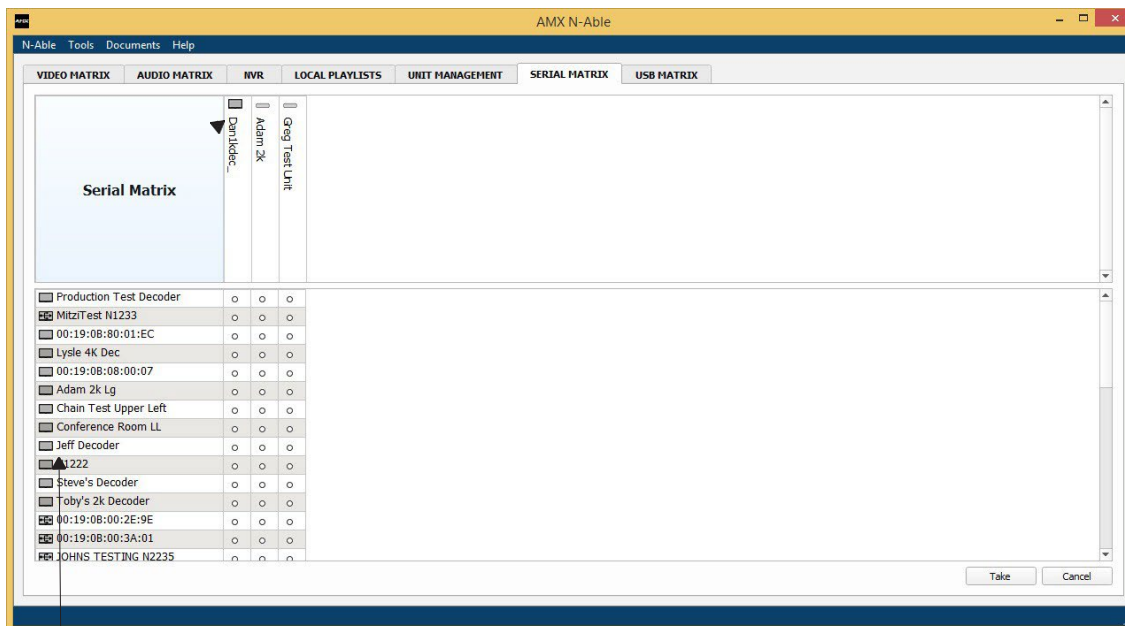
AMX N-Able

N-Able Tools Documents Help

VIDEO MATRIX AUDIO MATRIX NVR LOCAL PLAYLISTS UNIT MANAGEMENT SERIAL MATRIX USB MATRIX

Serial Matrix

Dan1kdec_
Adam 2k
Greg Test Unit

Production Test Decoder
MitziTest N1233
00:19:0B:80:01:EC
Lysle 4K Dec
00:19:0B:08:00:07
Adam 2k Lg
Chain Test Upper Left
Conference Room LL
Jeff Decoder
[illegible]1222
Steve's Decoder
Toby's 2k Decoder
00:19:0B:00:2E:9E
00:19:0B:00:3A:01
JOHNS TESTING N2235

Take Cancel